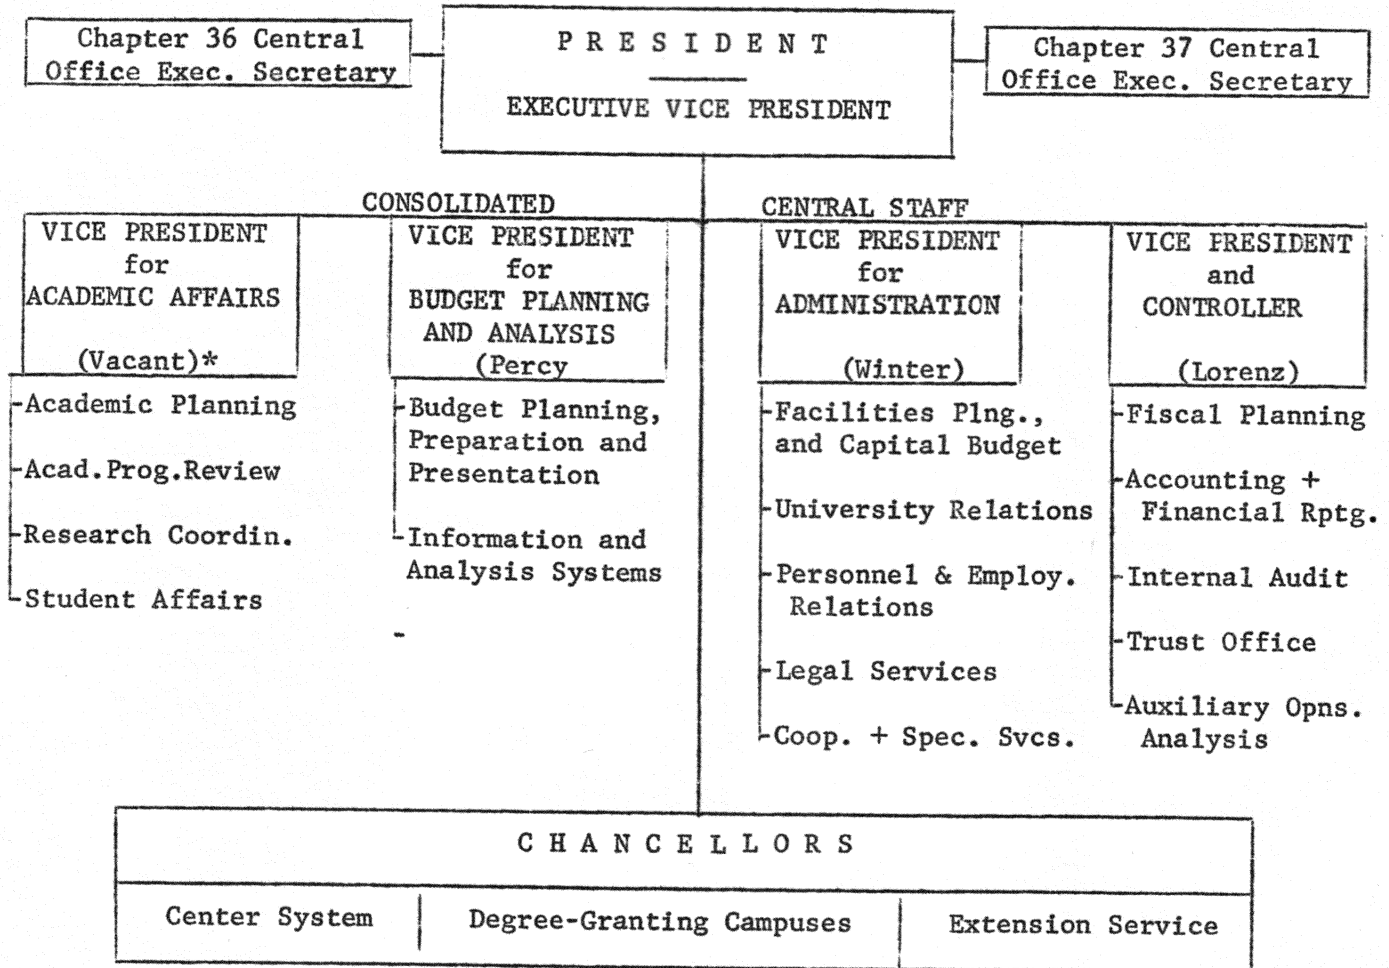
Chapter 36 Central Office Exec. Secretary

PRESIDENT

EXECUTIVE VICE PRESIDENT

Chapter 37 Central Office Exec. Secretary

CONSOLIDATED CENTRAL STAFF

VICE PRESIDENT for ACADEMIC AFFAIRS (Vacant)*

-Academic Planning
-Acad.Prog.Review
-Research Coordin.
-Student Affairs

VICE PRESIDENT for BUDGET PLANNING AND ANALYSIS (Percy)

-Budget Planning, Preparation and Presentation
-Information and Analysis Systems

VICE PRESIDENT for ADMINISTRATION (Winter)

-Facilities Plng., and Capital Budget
-University Relations
-Personnel & Employ. Relations
-Legal Services
-Coop. + Spec. Svcs.

VICE PRESIDENT and CONTROLLER (Lorenz)

-Fiscal Planning
-Accounting + Financial Rptg.
-Internal Audit
-Trust Office
-Auxiliary Opns. Analysis

CHANCELLORS

Center System | Degree-Granting Campuses | Extension Service